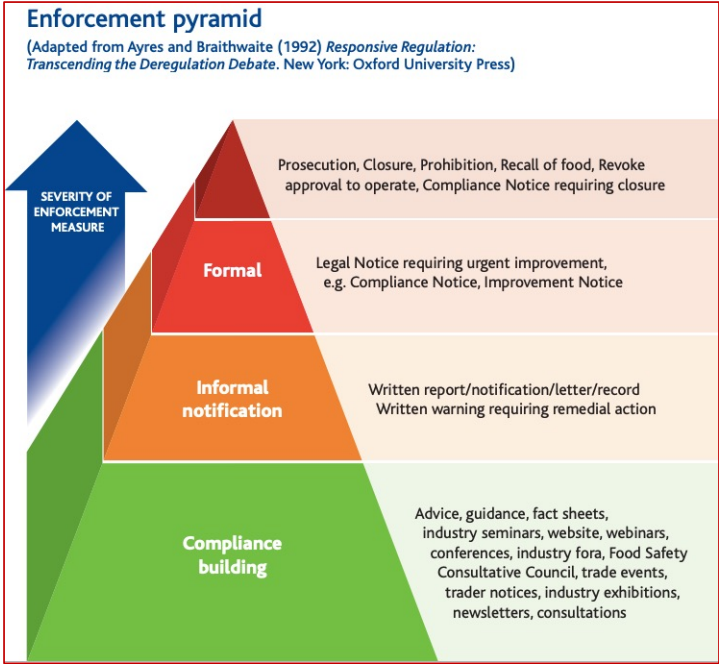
Enforcement pyramid

(Adapted from Ayres and Braithwaite (1992) *Responsive Regulation: Transcending the Deregulation Debate*. New York: Oxford University Press)

SEVERITY OF ENFORCEMENT MEASURE

Prosecution, Closure, Prohibition, Recall of food, Revoke approval to operate, Compliance Notice requiring closure

Formal

Legal Notice requiring urgent improvement, e.g. Compliance Notice, Improvement Notice

Informal notification

Written report/notification/letter/record
Written warning requiring remedial action

Compliance building

Advice, guidance, fact sheets, industry seminars, website, webinars, conferences, industry fora, Food Safety Consultative Council, trade events, trader notices, industry exhibitions, newsletters, consultations